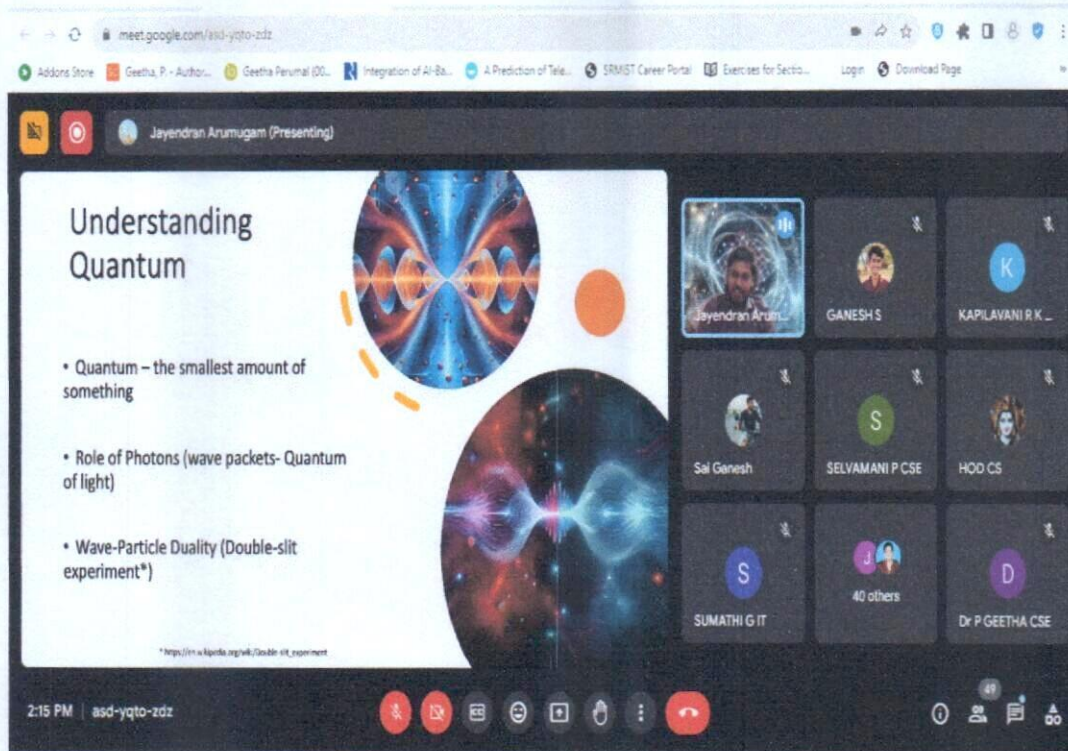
meet.google.com/asd-yqto-zdz

Addons Store Geetha, P. - Author... Geetha Perumal (00... Integration of AI-Ba... A Prediction of Tele... SRMIST Career Portal Exercises for Sectio... Login Download Page

Jayendran Arumugam (Presenting)

Understanding Quantum

• Quantum – the smallest amount of something

• Role of Photons (wave packets- Quantum of light)

• Wave-Particle Duality (Double-slit experiment*)

* https://en.wikipedia.org/wiki/Double-slit_experiment

Jayendran Arum...

GANESH S

K

KAPILAVANI R K ...

Sai Ganesh

S

SELVAMANI P CSE

HOD CS

S

SUMATHI G IT

J

40 others

D

Dr P GEETHA CSE

2:15 PM | asd-yqto-zdz

49